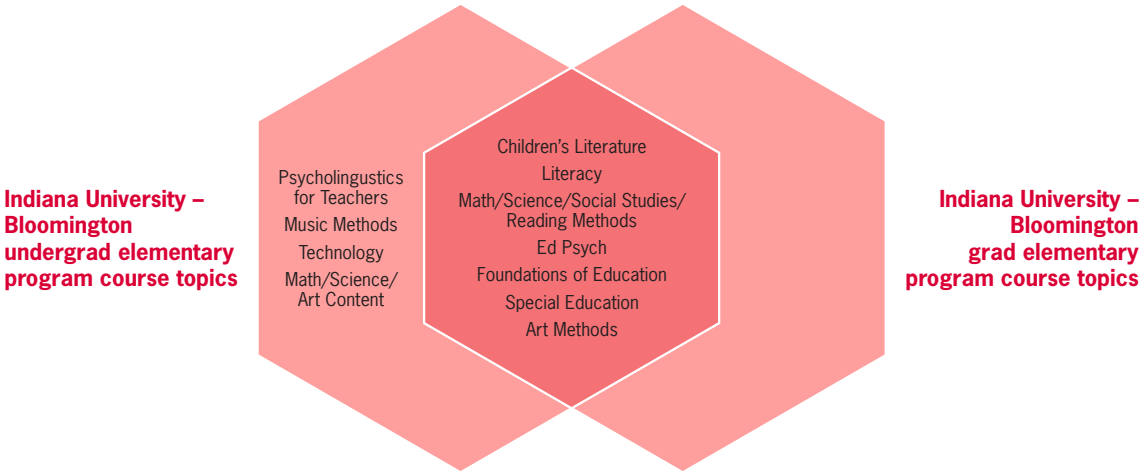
Indiana University – Bloomington undergrad elementary program course topics

Psycholingustics for Teachers
Music Methods
Technology
Math/Science/ Art Content

Children's Literature
Literacy
Math/Science/Social Studies/ Reading Methods
Ed Psych
Foundations of Education
Special Education
Art Methods

Indiana University – Bloomington grad elementary program course topics